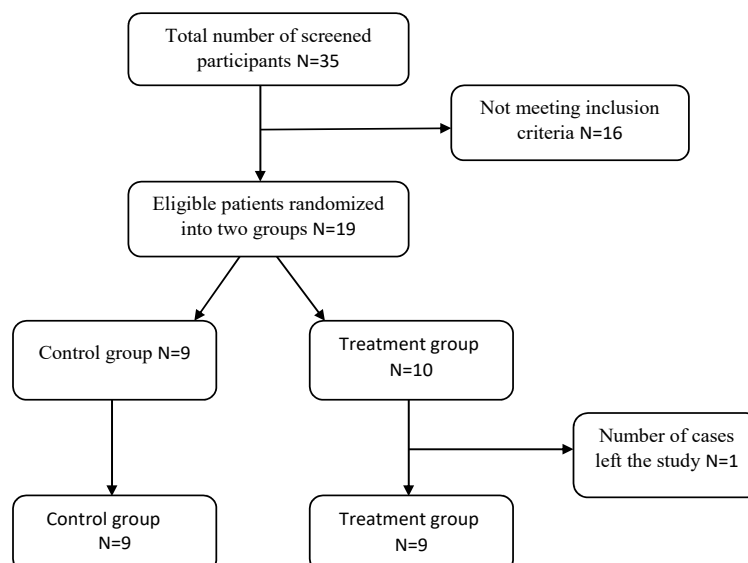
Total number of screened participants N=35

Not meeting inclusion criteria N=16

Eligible patients randomized into two groups N=19

Control group N=9

Treatment group N=10

Number of cases left the study N=1

Control group N=9

Treatment group N=9